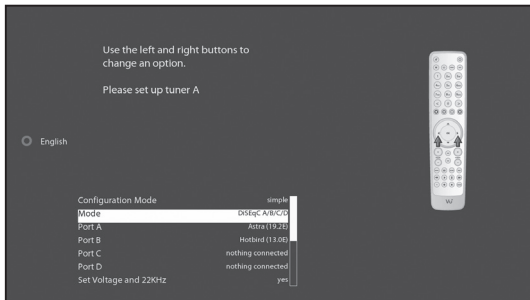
Use the left and right buttons to change an option.

Please set up tuner A

English

| | |
|---|---|
| Configuration Mode | simple |
| Mode | DiSEqC A/B/C/D |
| Port A | Astra (19.2E) |
| Port B | Hotbird (13.0E) |
| Port C | nothing connected |
| Port D | nothing connected |
| Set Voltage and 22KHz | yes |